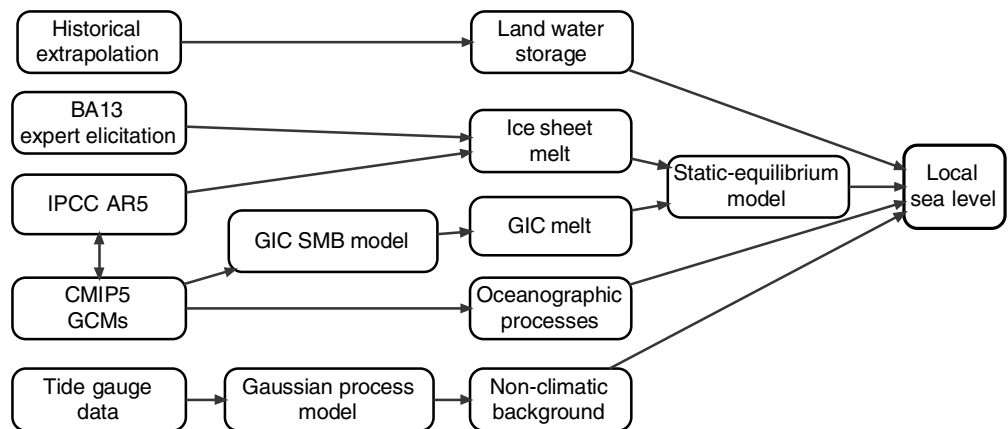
Historical extrapolation

Land water storage

BA13 expert elicitation

Ice sheet melt

Static-equilibrium model

Local sea level

IPCC AR5

GIC SMB model

GIC melt

CMIP5 GCMs

Oceanographic processes

Tide gauge data

Gaussian process model

Non-climatic background